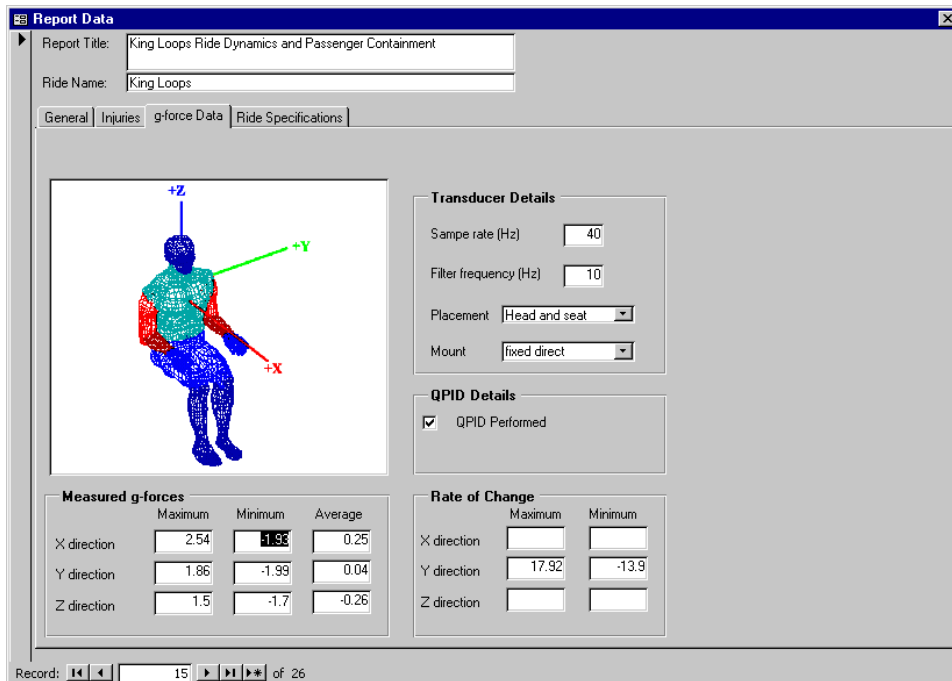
Report Data

Report Title: King Loops Ride Dynamics and Passenger Containment

Ride Name: King Loops

General | Injuries | g-force Data | Ride Specifications

+Z
+Y
+X

Transducer Details

Sampe rate (Hz) 40

Filter frequency (Hz) 10

Placement Head and seat

Mount fixed direct

QPID Details

QPID Performed

Measured g-forces

| | Maximum | Minimum | Average |
|---|---|---|---|
| X direction | 2.54 | -1.93 | 0.25 |
| Y direction | 1.86 | -1.99 | 0.04 |
| Z direction | 1.5 | -1.7 | -0.26 |

Rate of Change

| | Maximum | Minimum |
|---|---|---|
| X direction | | |
| Y direction | 17.92 | -13.9 |
| Z direction | | |

Record: 15 of 26